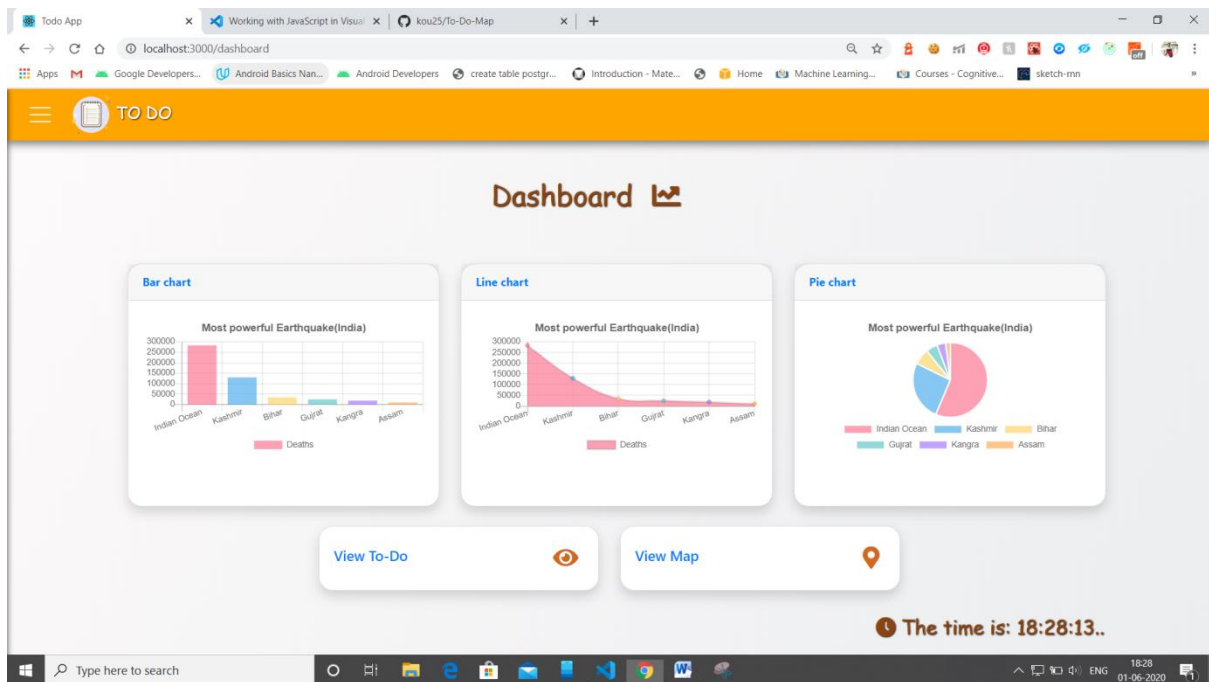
Todo App × Working with JavaScript in Visua × kou25/To-Do-Map × +

localhost:3000/dashboard

Apps Google Developers... Android Basics Nan... Android Developers create table postgr... Introduction - Mate... Home Machine Learning... Courses - Cognitive... sketch-rnn

TO DO

Dashboard

Bar chart

Most powerful Earthquake(India)

300000
250000
200000
150000
100000
50000
0

Indian Ocean Kashmir Bihar Gujrat Kangra Assam

Deaths

Line chart

Most powerful Earthquake(India)

300000
250000
200000
150000
100000
50000
0

Indian Ocean Kashmir Bihar Gujrat Kangra Assam

Deaths

Pie chart

Most powerful Earthquake(India)

Indian Ocean Kashmir Bihar Gujrat Kangra Assam

View To-Do

View Map

The time is: 18:28:13..

Type here to search

ENG 18:28 01-06-2020